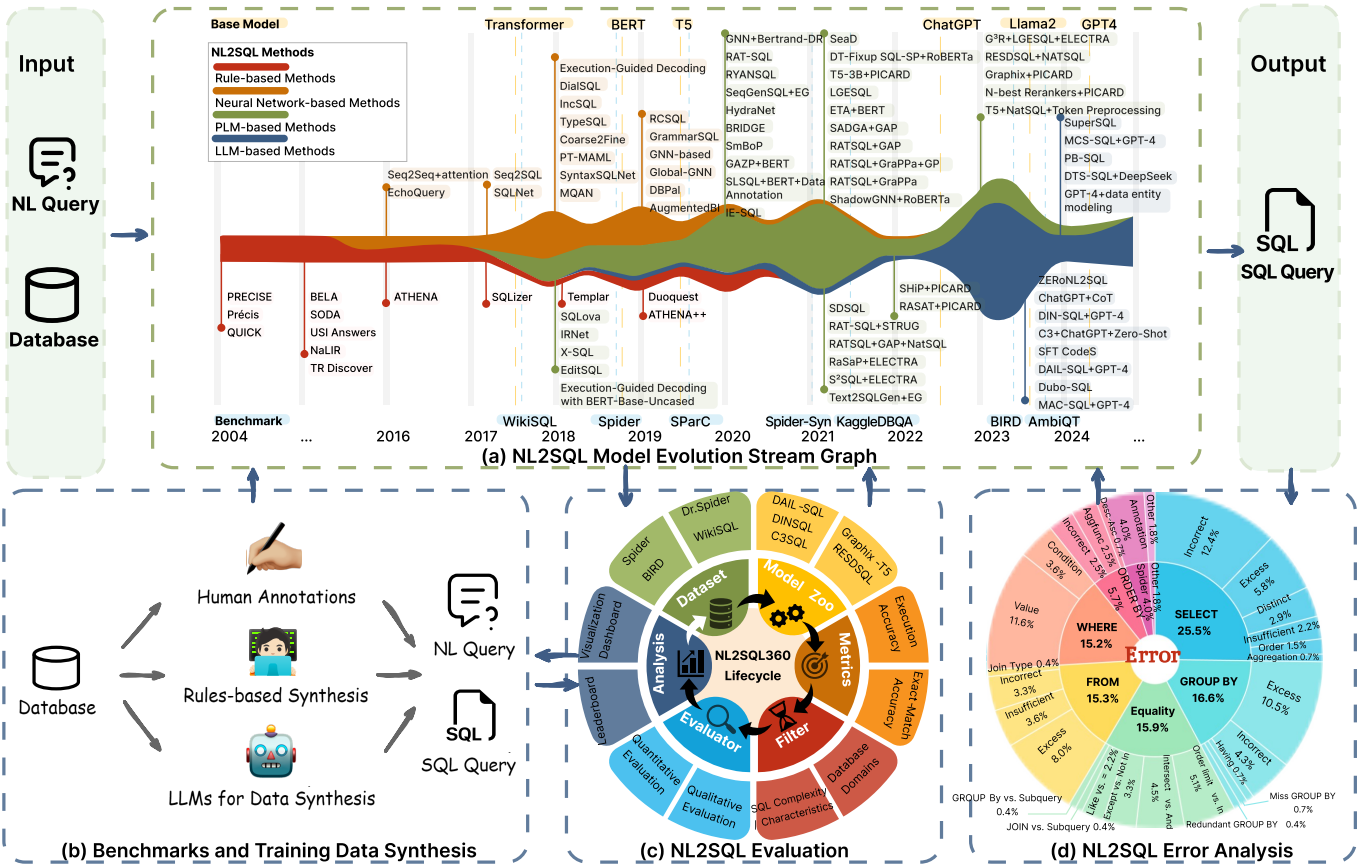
Input

NL Query

Database

Base Model

NL2SQL Methods
Rule-based Methods
Neural Network-based Methods
PLM-based Methods
LLM-based Methods

Transformer

BERT

T5

ChatGPT

Llama2

GPT4

Seq2Seq+attention
EchoQuery

Seq2SQL
SQLNet

Execution-Guided Decoding
DialSQL
IncSQL
TypeSQL
Coarse2Fine
PT-MAML
SyntaxSQLNet
MQAN

RCSQL
GrammarSQL
GNN-based
Global-GNN
DBPal
AugmentedBI

GNN+Bertrand-DR
RAT-SQL
RYANSQL
SeqGenSQL+EG
HydraNet
BRIDGE
SmBoP
GAZP+BERT
SLSQL+BERT+Data Annotation
IE-SQL

SeaD
DT-Fixup SQL-SP+RoBERTa
T5-3B+PICARD
LGESQL
ETA+BERT
SADGA+GAP
RATSQL+GAP
RATSQL+GraPPa+GP
RATSQL+GraPPa
ShadowGNN+RoBERTa

G³R+LGESQL+ELECTRA
RESDSQL+NATSQL
Graphix+PICARD
N-best Rerankers+PICARD
T5+NatSQL+Token Preprocessing

SuperSQL
MCS-SQL+GPT-4
PB-SQL
DTS-SQL+DeepSeek
GPT-4+data entity modeling

PRECISE
Précis
QUICK

BELA
SODA
USI Answers
NaLIR
TR Discover

ATHENA

SQLizer

Templar
SQLova
IRNet
X-SQL
EditSQL
Execution-Guided Decoding with BERT-Base-Uncased

Duoquest
ATHENA++

SDSQL
RAT-SQL+STRUG
RATSQL+GAP+NatSQL
RaSaP+ELECTRA
S²SQL+ELECTRA
Text2SQLGen+EG

SHiP+PICARD
RASAT+PICARD

ZERoNL2SQL
ChatGPT+CoT
DIN-SQL+GPT-4
C3+ChatGPT+Zero-Shot
SFT CodeS
DAIL-SQL+GPT-4
Dubo-SQL
MAC-SQL+GPT-4

Benchmark
WikiSQL
Spider
SParC
Spider-Syn
KaggleDBQA
BIRD
AmbiQT

2004 ... 2016 2017 2018 2019 2020 2021 2022 2023 2024 ...

(a) NL2SQL Model Evolution Stream Graph

Output

SQL
SQL Query

Database

Human Annotations
Rules-based Synthesis
LLMs for Data Synthesis

NL Query
SQL
SQL Query

(b) Benchmarks and Training Data Synthesis

Spider
BIRD
Dr.Spider
WikiSQL
DAIL-SQL
DINSQL
C3SQL
Graphix-T5
RESDSQL
Execution Accuracy
Exact-Match Accuracy
Database Domains
SQL Complexity Characteristics
Qualitative Evaluation
Quantitative Evaluation
Leaderboard
Visualization Dashboard
Dataset
Model Zoo
Metrics
Filter
Evaluator
Analysis
NL2SQL360
Lifecycle

(c) NL2SQL Evaluation

Incorrect 12.4%
Excess 5.8%
Distinct 2.9%
Insufficient 2.2%
Order 1.5%
Aggregation 0.7%
SELECT 25.5%
GROUP BY 16.6%
Excess 10.5%
Incorrect 4.3%
Having 0.7%
Miss GROUP BY 0.7%
Redundant GROUP BY 0.4%
Equality 15.9%
Order limit vs. In 5.1%
Intersect vs. And 4.5%
Except vs. Not In 3.3%
Like vs. = 2.2%
JOIN vs. Subquery 0.4%
GROUP By vs. Subquery 0.4%
FROM 15.3%
Excess 8.0%
Insufficient 3.6%
Incorrect 3.3%
Join Type 0.4%
WHERE 15.2%
Value 11.6%
Condition 3.6%
Incorrect 2.5%
Aggfunc 2.5%
Desc-Asc 0.7%
Annotation 4.0%
Other 1.8%
ORDER BY 5.7%
Spider 4.0%
Other 1.8%
Error

(d) NL2SQL Error Analysis